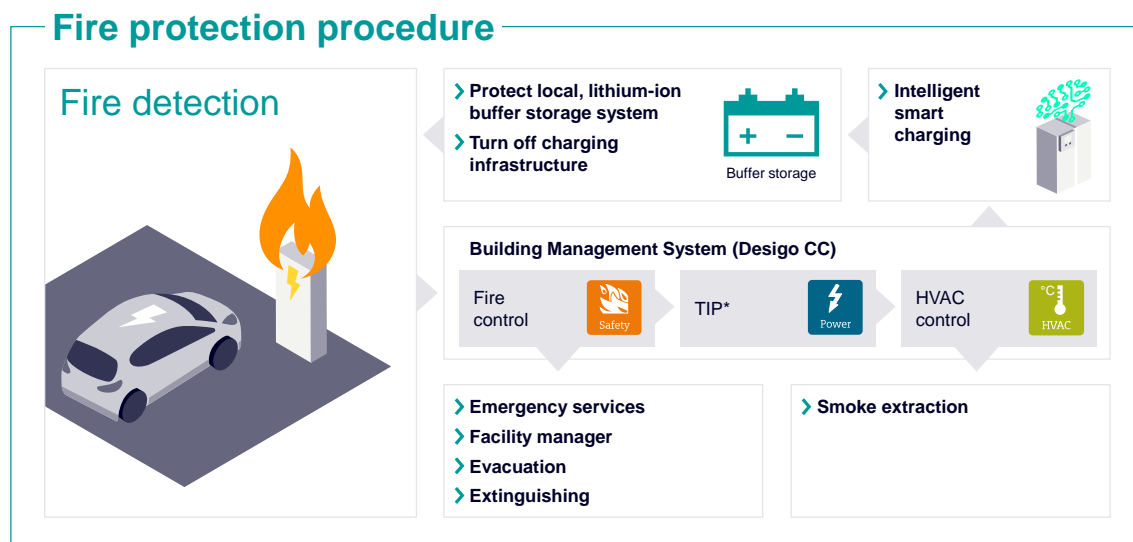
Fire protection procedure

Fire detection

› Protect local, lithium-ion buffer storage system
› Turn off charging infrastructure

+ −
Buffer storage

› Intelligent smart charging

Building Management System (Desigo CC)

Fire control
Safety

TIP*
Power

HVAC control
°C
HVAC

› Emergency services
› Facility manager
› Evacuation
› Extinguishing

› Smoke extraction